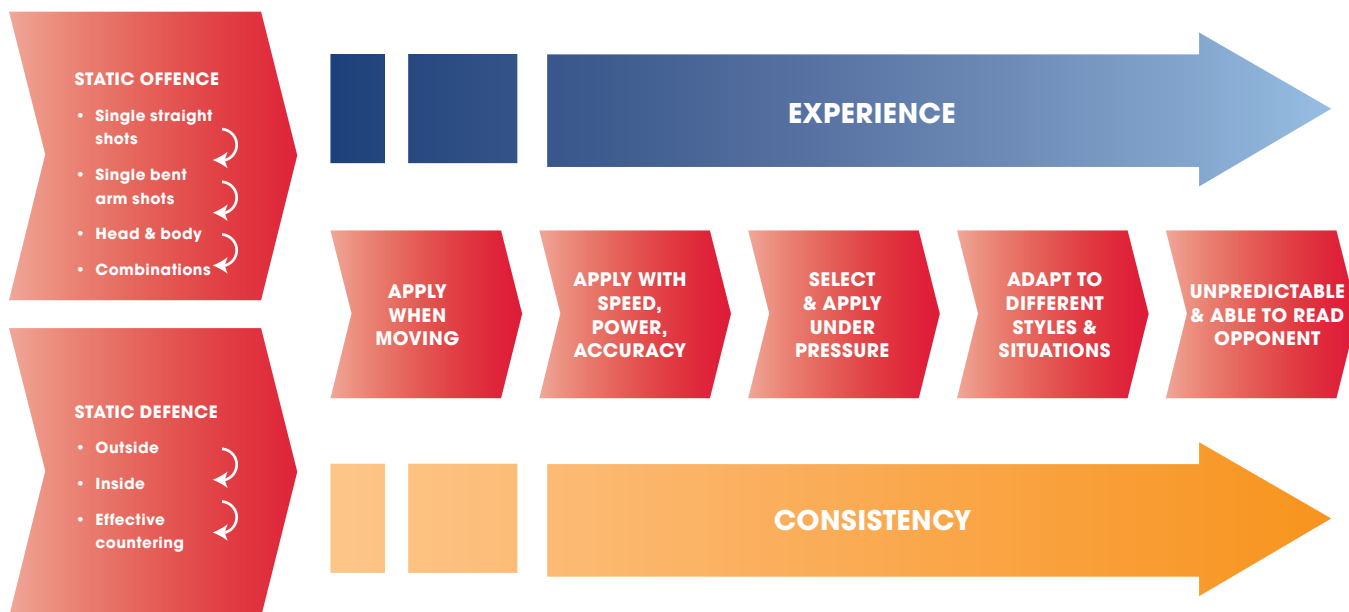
STATIC OFFENCE

- Single straight shots
- Single bent arm shots
- Head & body
- Combinations

STATIC DEFENCE

- Outside
- Inside
- Effective countering

EXPERIENCE

APPLY WHEN MOVING

APPLY WITH SPEED, POWER, ACCURACY

SELECT & APPLY UNDER PRESSURE

ADAPT TO DIFFERENT STYLES & SITUATIONS

UNPREDICTABLE & ABLE TO READ OPPONENT

CONSISTENCY